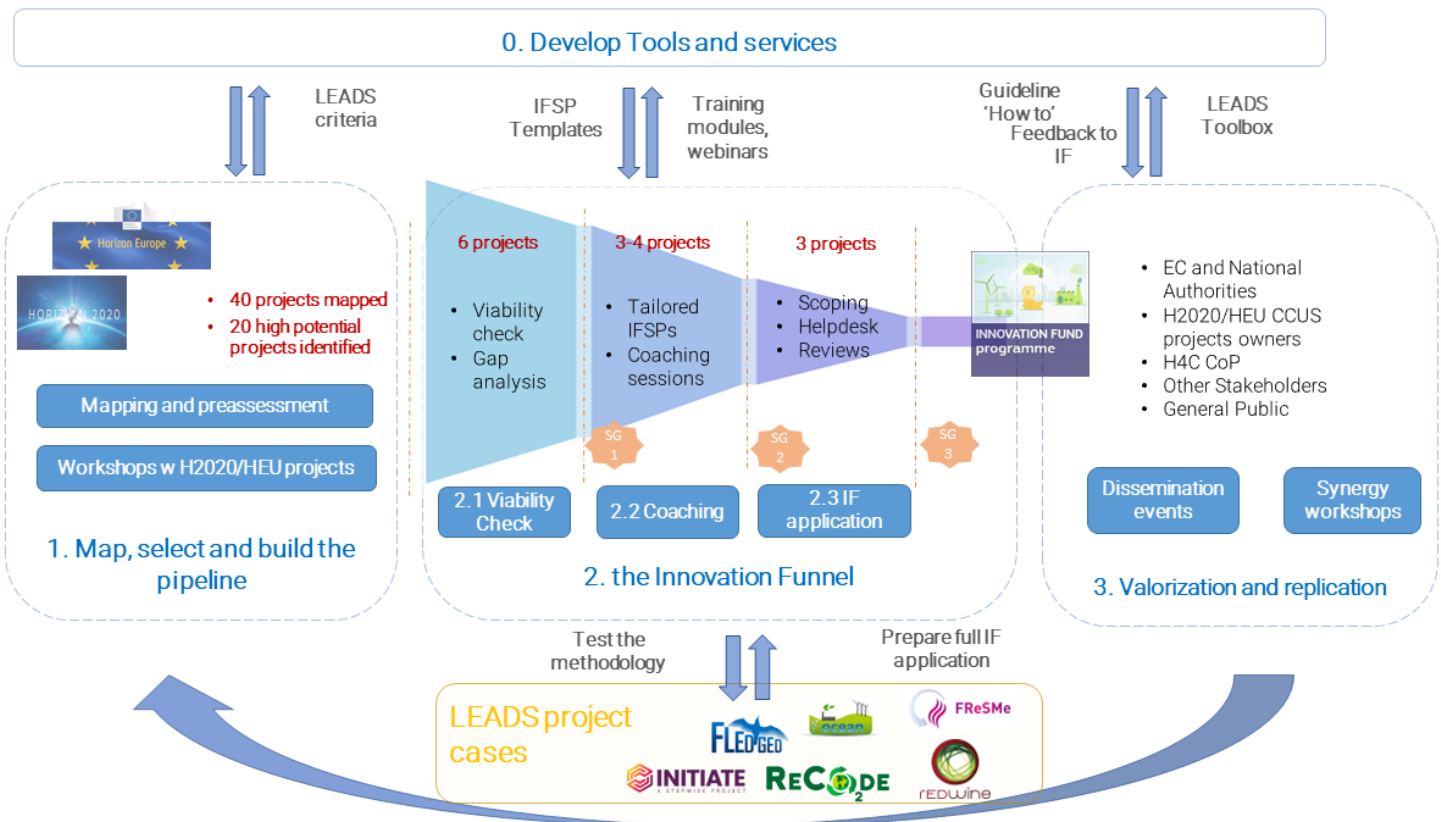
0. Develop Tools and services

LEADS criteria

IFSP Templates

Training modules, webinars

Guideline 'How to'
Feedback to IF

LEADS Toolbox

Horizon Europe

HORIZON 2020

• 40 projects mapped
• 20 high potential projects identified

Mapping and preassessment

Workshops w H2020/HEU projects

1. Map, select and build the pipeline

6 projects

• Viability check
• Gap analysis

3-4 projects

• Tailored IFSPs
• Coaching sessions

3 projects

• Scoping
• Helpdesk
• Reviews

SG 1

SG 2

SG 3

2.1 Viability Check

2.2 Coaching

2.3 IF application

2. the Innovation Funnel

INNOVATION FUND programme

• EC and National Authorities
• H2020/HEU CCUS projects owners
• H4C CoP
• Other Stakeholders
• General Public

Dissemination events

Synergy workshops

3. Valorization and replication

Test the methodology

Prepare full IF application

LEADS project cases

FLEDGED

ocean

FReSMe

INITIATE
A STEPWISE PROJECT

ReCO2DE

REDWINE